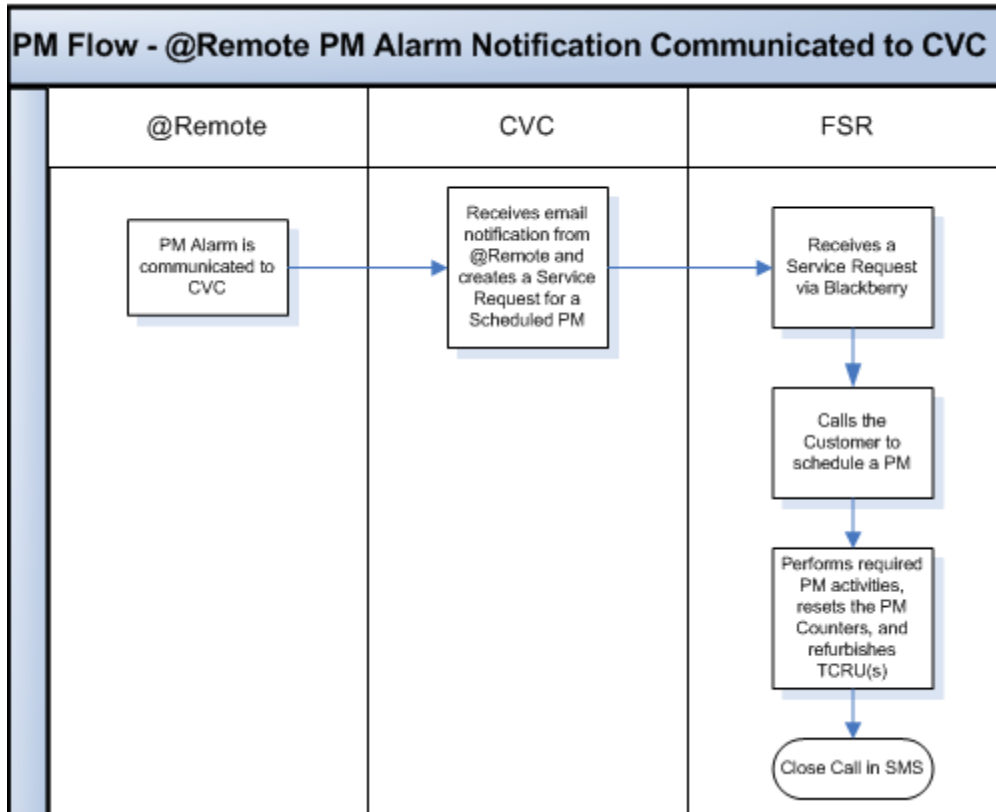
PM Flow - @Remote PM Alarm Notification Communicated to CVC

| @Remote | CVC | FSR |
|---|---|---|

PM Alarm is communicated to CVC

Receives email notification from @Remote and creates a Service Request for a Scheduled PM

Receives a Service Request via Blackberry

Calls the Customer to schedule a PM

Performs required PM activities, resets the PM Counters, and refurbishes TCRU(s)

Close Call in SMS